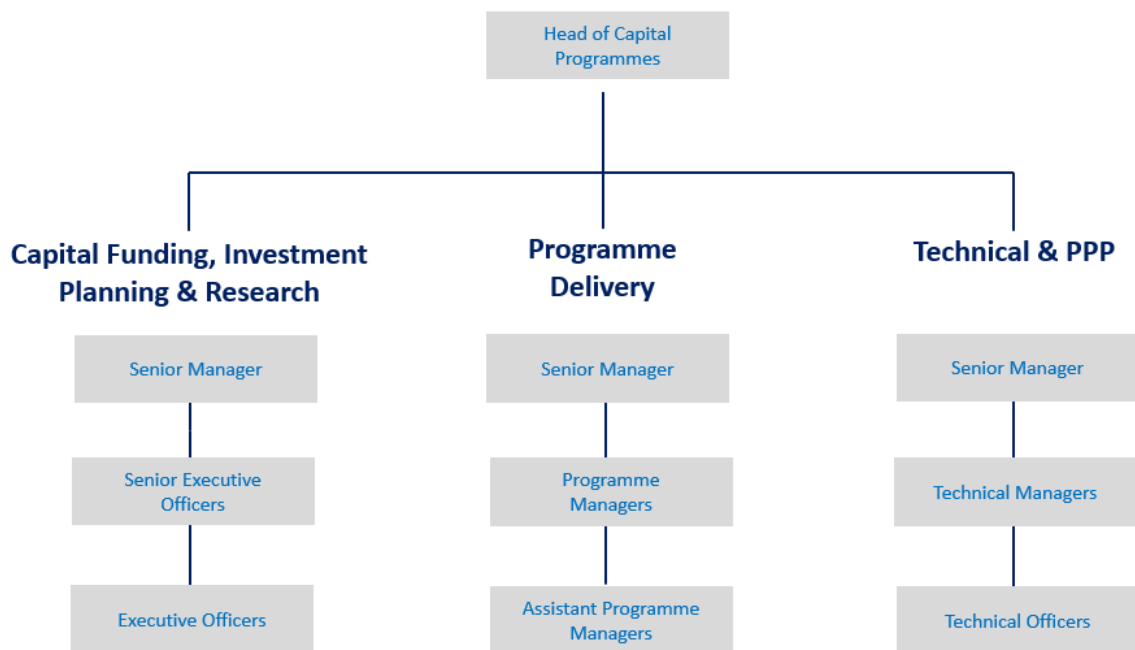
Head of Capital Programmes

Capital Funding, Investment Planning & Research

Senior Manager

Senior Executive Officers

Executive Officers

Programme Delivery

Senior Manager

Programme Managers

Assistant Programme Managers

Technical & PPP

Senior Manager

Technical Managers

Technical Officers